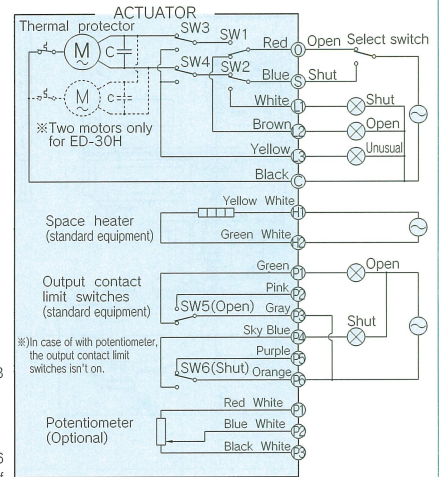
ACTUATOR
Thermal protector
M
C
SW3
SW1
SW4
SW2
M
C
※Two motors only for ED-30H
Red
O
Blue
S
White
L1
Brown
L2
Yellow
L3
Black
C
Open
Select switch
Shut
Shut
Open
Unusual

Space heater
(standard equipment)
Yellow White
H1
Green White
H2

Output contact limit switches
(standard equipment)
Green
P1
Pink
P2
SW5(Open)
Gray
P3
Sky Blue
P4
Purple
P5
SW6(Shut)
Orange
P6
Open
Shut
※)In case of with potentiometer, the output contact limit switches isn't on.

Potentiometer
(Optional)
Red White
P1
Blue White
P2
Black White
P3